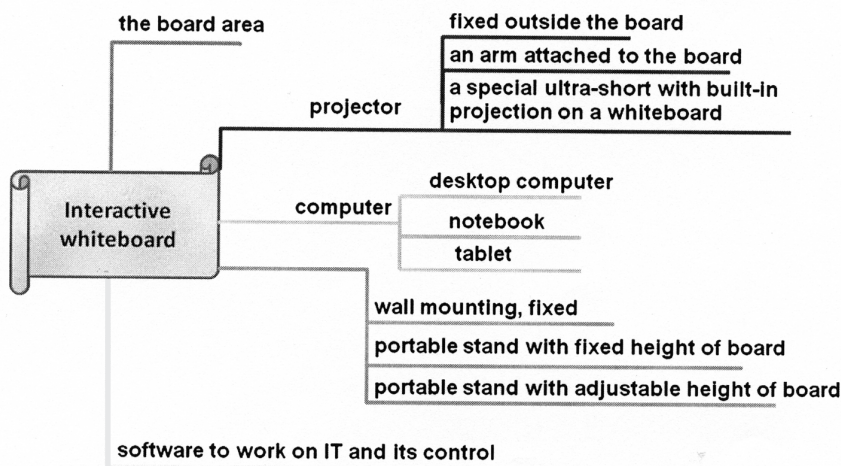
Interactive whiteboard

the board area

projector

fixed outside the board

an arm attached to the board

a special ultra-short with built-in projection on a whiteboard

computer

desktop computer

notebook

tablet

wall mounting, fixed

portable stand with fixed height of board

portable stand with adjustable height of board

software to work on IT and its control